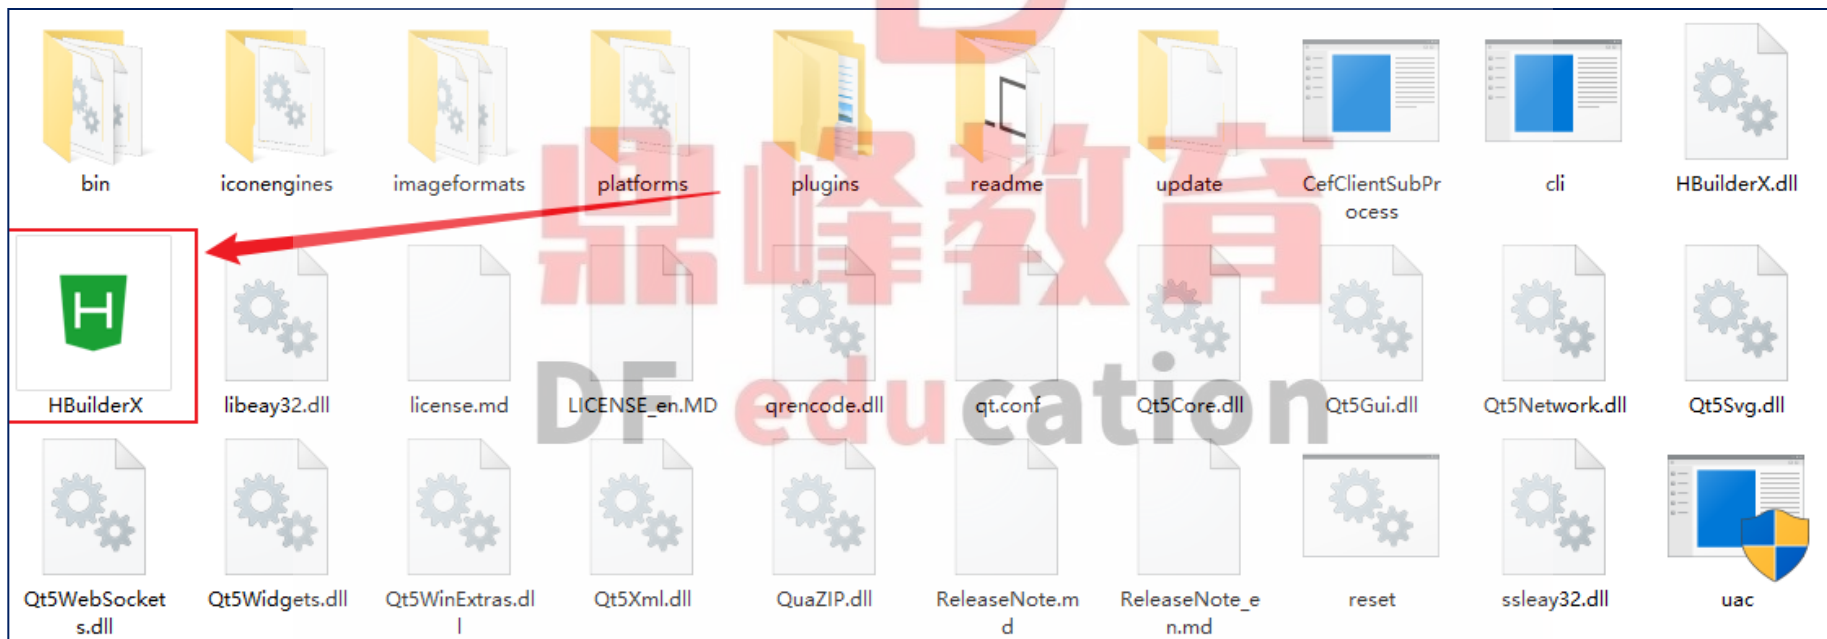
bin iconengines imageformats platforms plugins readme update CefClientSubProcess cli HBuilderX.dll

HBuilderX libeay32.dll license.md LICENSE_en.MD qrencode.dll qt.conf Qt5Core.dll Qt5Gui.dll Qt5Network.dll Qt5Svg.dll

Qt5WebSockets.dll Qt5Widgets.dll Qt5WinExtras.dll Qt5Xml.dll QuaZIP.dll ReleaseNote.md ReleaseNote_en.md reset ssleay32.dll uac

鼎峰教育

DF education